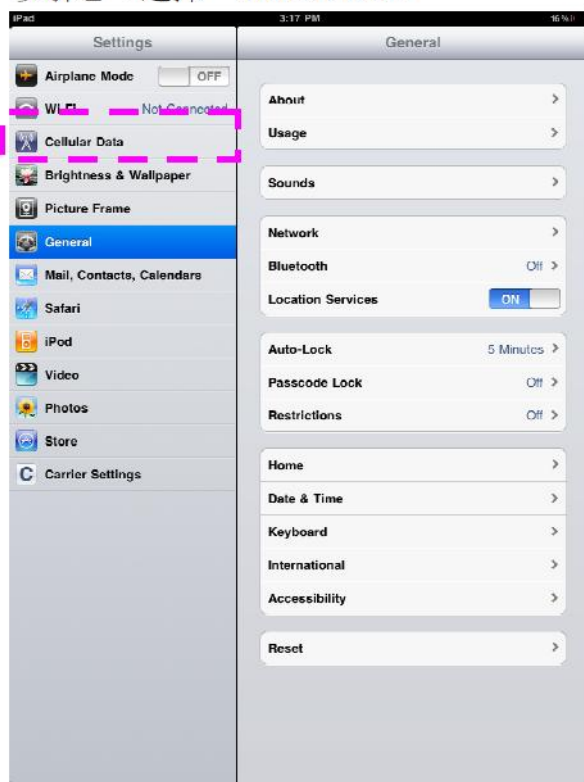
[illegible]

iPad
3:17 PM
16%

Settings

Airplane Mode OFF
Wi-Fi Not Connected
Cellular Data
Brightness & Wallpaper
Picture Frame
General
Mail, Contacts, Calendars
Safari
iPod
Video
Photos
Store
Carrier Settings

General

About >
Usage >

Sounds >

Network >
Bluetooth Off >
Location Services ON

Auto-Lock 5 Minutes >
Passcode Lock Off >
Restrictions Off >

Home >
Date & Time >
Keyboard >
International >
Accessibility >

Reset >